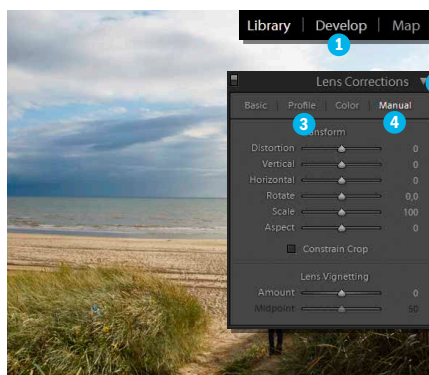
Library | Develop | Map

1

Lens Corrections

Basic | Profile | Color | Manual

3

4

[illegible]ansform

Distortion 0

Vertical 0

Horizontal 0

Rotate 0,0

Scale 100

Aspect 0

Constrain Crop

Lens Vignetting

Amount 0

Midpoint 50